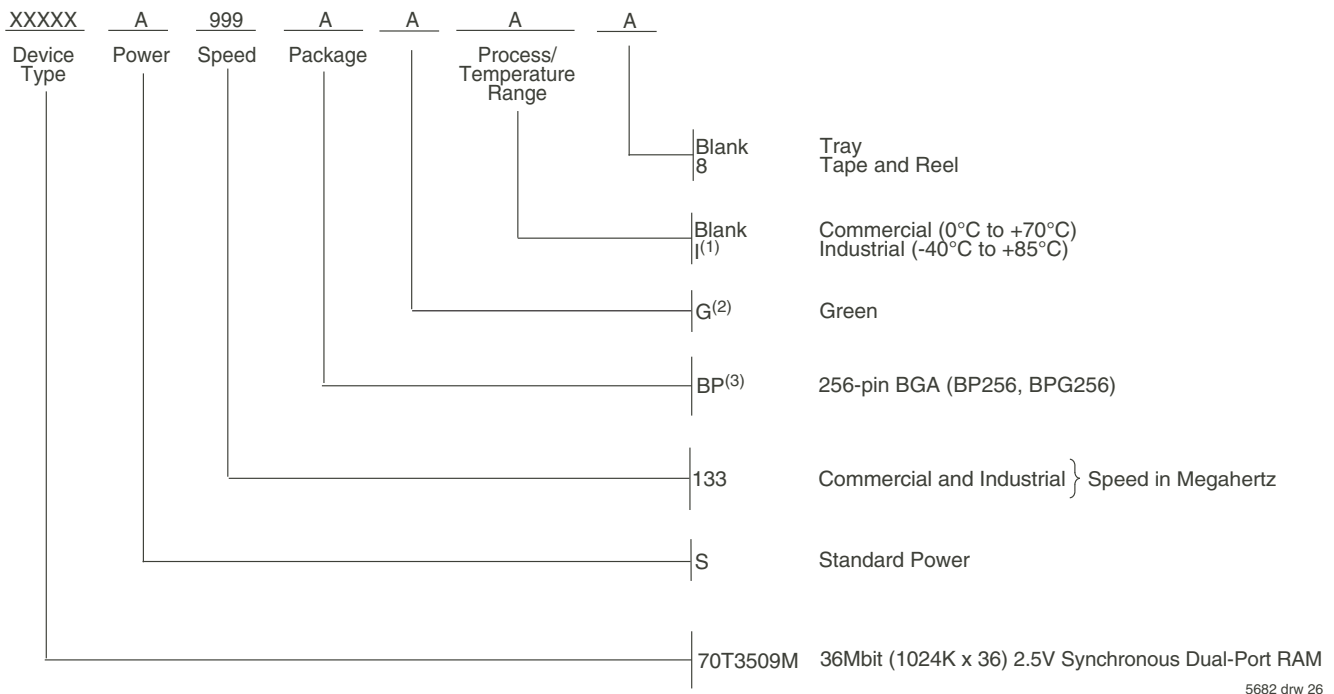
XXXXX A 999 A A A A

Device Type Power Speed Package Process/ Temperature Range

Blank Tray
8 Tape and Reel

Blank Commercial (0°C to +70°C)
I$^{(1)}$ Industrial (-40°C to +85°C)

G$^{(2)}$ Green

BP$^{(3)}$ 256-pin BGA (BP256, BPG256)

133 Commercial and Industrial } Speed in Megahertz

S Standard Power

70T3509M 36Mbit (1024K x 36) 2.5V Synchronous Dual-Port RAM

5682 drw 26